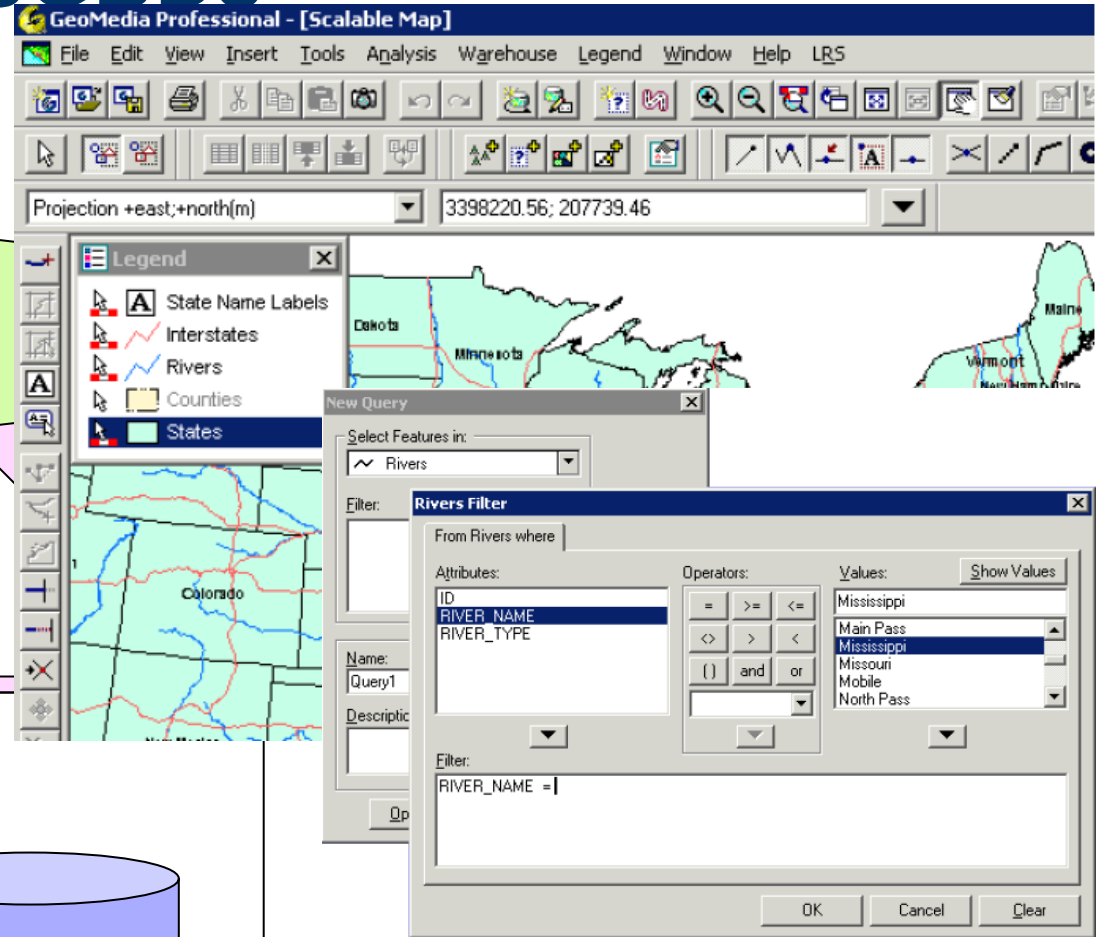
GeoMedia Professional - [Scalable Map]

File Edit View Insert Tools Analysis Warehouse Legend Window Help LRS

Projection +east;+north(m)

3398220.56; 207739.46

Legend

State Name Labels
Interstates
Rivers
Counties
States

Dakota
Minnesota
Maine
Vermont
New Hampshire
Colorado
New Mexico

New Query

Select Features in:
Rivers

Filter:

Name:
Query1

Description

Op

Rivers Filter

From Rivers where

Attributes:
ID
RIVER_NAME
RIVER_TYPE

Operators:
=
>=
<=
<>
>
<
()
and
or

Values:
Show Values
Mississippi
Main Pass
Mississippi
Missouri
Mobile
North Pass

Filter:
RIVER_NAME =

OK
Cancel
Clear